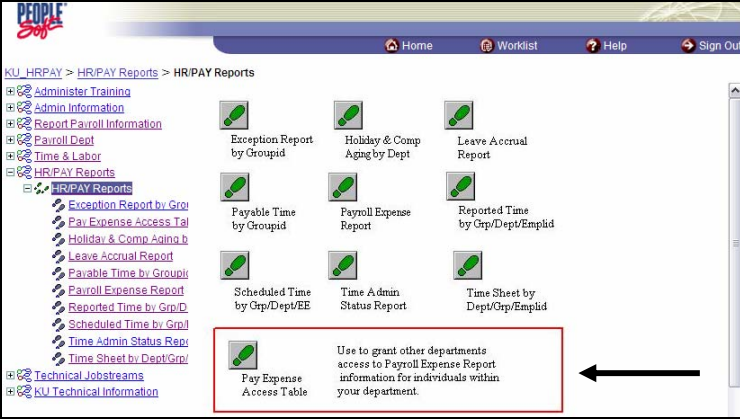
PEOPLE Soft

Home
Worklist
Help
Sign Out

KU_HRPAY > HR/PAY Reports > HR/PAY Reports

Administer Training
Admin Information
Report Payroll Information
Payroll Dept
Time & Labor
HR/PAY Reports
HR/PAY Reports
Exception Report by Grou
Pay Expense Access Tal
Holiday & Comp Aging b
Leave Accrual Report
Payable Time by Groupic
Payroll Expense Report
Reported Time by Grp/D
Scheduled Time by Grp/
Time Admin Status Repo
Time Sheet by Dept/Grp/
Technical Jobstreams
KU Technical Information

Exception Report by Groupid

Holiday & Comp Aging by Dept

Leave Accrual Report

Payable Time by Groupid

Payroll Expense Report

Reported Time by Grp/Dept/Emplid

Scheduled Time by Grp/Dept/EE

Time Admin Status Report

Time Sheet by Dept/Grp/Emplid

Pay Expense Access Table

Use to grant other departments access to Payroll Expense Report information for individuals within your department.